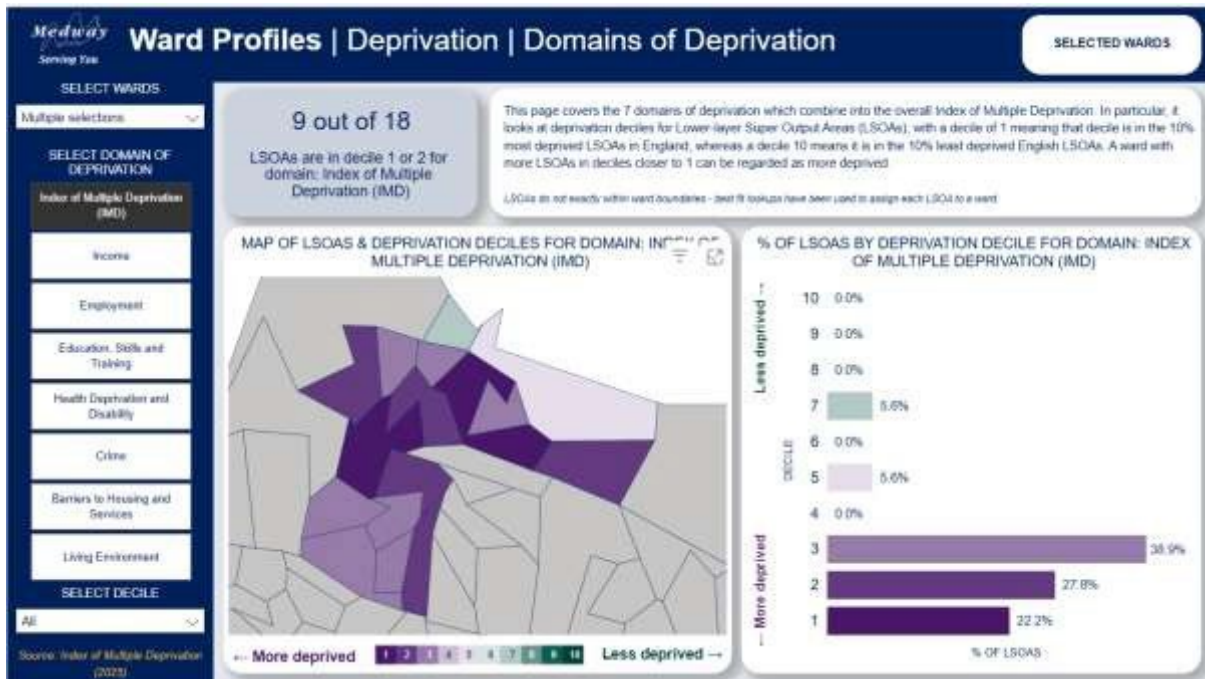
Medway Serving You

Ward Profiles | Deprivation | Domains of Deprivation

SELECTED WARDS

SELECT WARDS

Multiple selections

SELECT DOMAIN OF DEPRIVATION

Index of Multiple Deprivation (IMD)

Income

Employment

Education, Skills and Training

Health Deprivation and Disability

Crime

Barriers to Housing and Services

Living Environment

SELECT DECILE

All

Source: Index of Multiple Deprivation (2025)

9 out of 18

LSOAs are in decile 1 or 2 for domain: Index of Multiple Deprivation (IMD)

This page covers the 7 domains of deprivation which combine into the overall Index of Multiple Deprivation. In particular, it looks at deprivation deciles for Lower-layer Super Output Areas (LSOAs), with a decile of 1 meaning that decile is in the 10% most deprived LSOAs in England, whereas a decile 10 means it is in the 10% least deprived English LSOAs. A ward with more LSOAs in deciles closer to 1 can be regarded as more deprived.

LSOAs do not exactly fit within ward boundaries - best fit lookups have been used to assign each LSOA to a ward.

MAP OF LSOAS & DEPRIVATION DECILES FOR DOMAIN: INDEX OF MULTIPLE DEPRIVATION (IMD)

← More deprived 1 2 3 4 5 6 7 8 9 10 Less deprived →

% OF LSOAS BY DEPRIVATION DECILE FOR DOMAIN: INDEX OF MULTIPLE DEPRIVATION (IMD)

Less deprived →

← More deprived

DECILE

| Decile | % |
|---|---|
| 10 | 0.0% |
| 9 | 0.0% |
| 8 | 0.0% |
| 7 | 5.6% |
| 6 | 0.0% |
| 5 | 5.6% |
| 4 | 0.0% |
| 3 | 38.9% |
| 2 | 27.8% |
| 1 | 22.2% |

% OF LSOAS